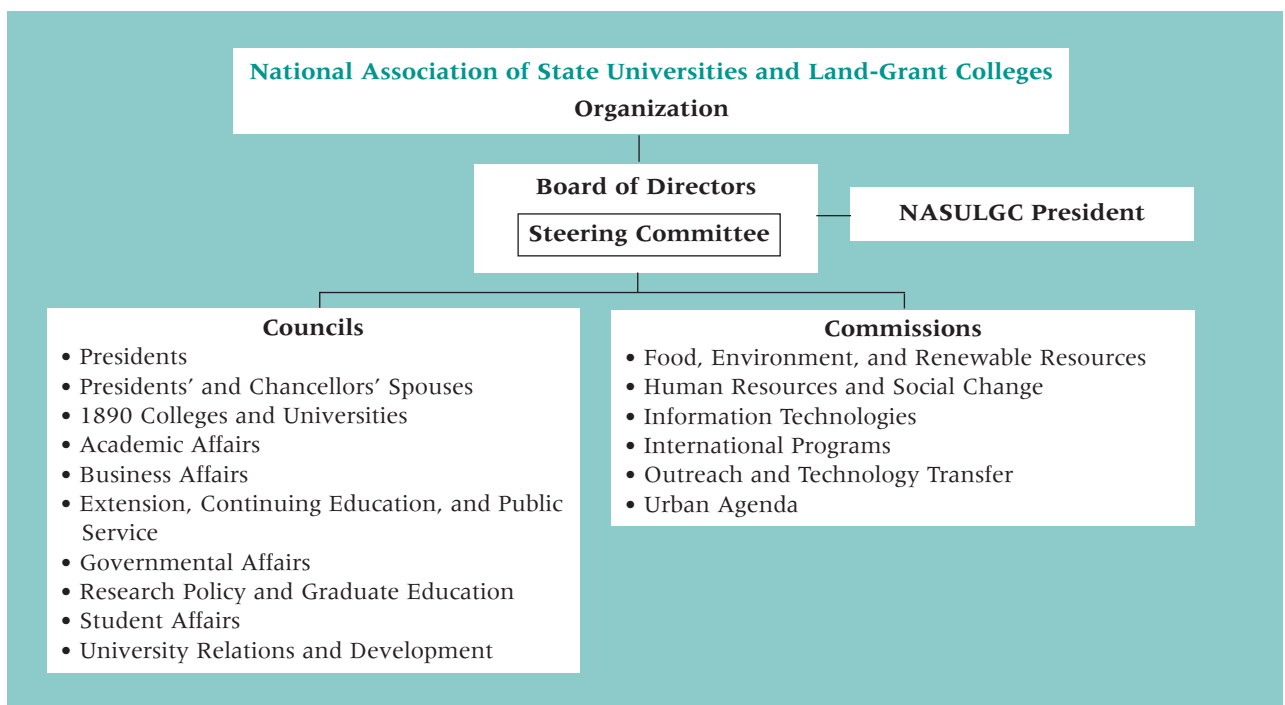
National Association of State Universities and Land-Grant Colleges
Organization

Board of Directors

Steering Committee

NASULGC President

Councils
• Presidents
• Presidents' and Chancellors' Spouses
• 1890 Colleges and Universities
• Academic Affairs
• Business Affairs
• Extension, Continuing Education, and Public Service
• Governmental Affairs
• Research Policy and Graduate Education
• Student Affairs
• University Relations and Development

Commissions
• Food, Environment, and Renewable Resources
• Human Resources and Social Change
• Information Technologies
• International Programs
• Outreach and Technology Transfer
• Urban Agenda